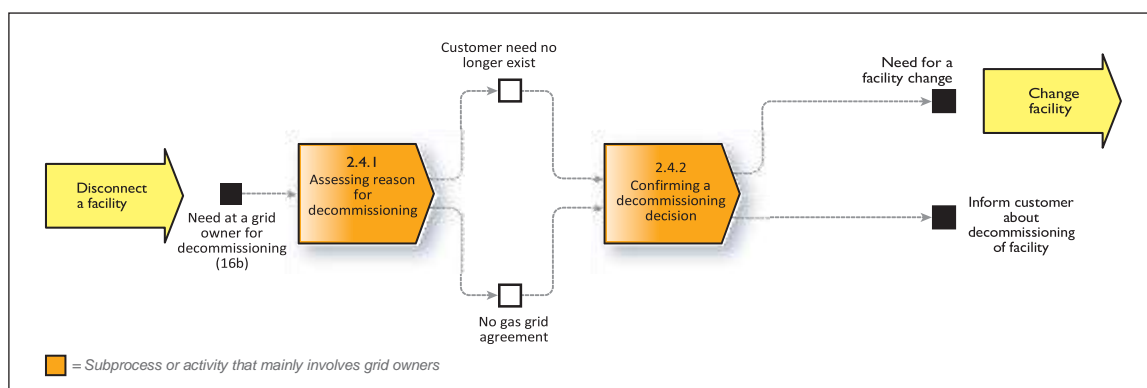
Disconnect a facility

Need at a grid owner for decommissioning (16b)

2.4.1
Assessing reason for decommissioning

Customer need no longer exist

No gas grid agreement

2.4.2
Confirming a decommissioning decision

Need for a facility change

Change facility

Inform customer about decommissioning of facility

= Subprocess or activity that mainly involves grid owners